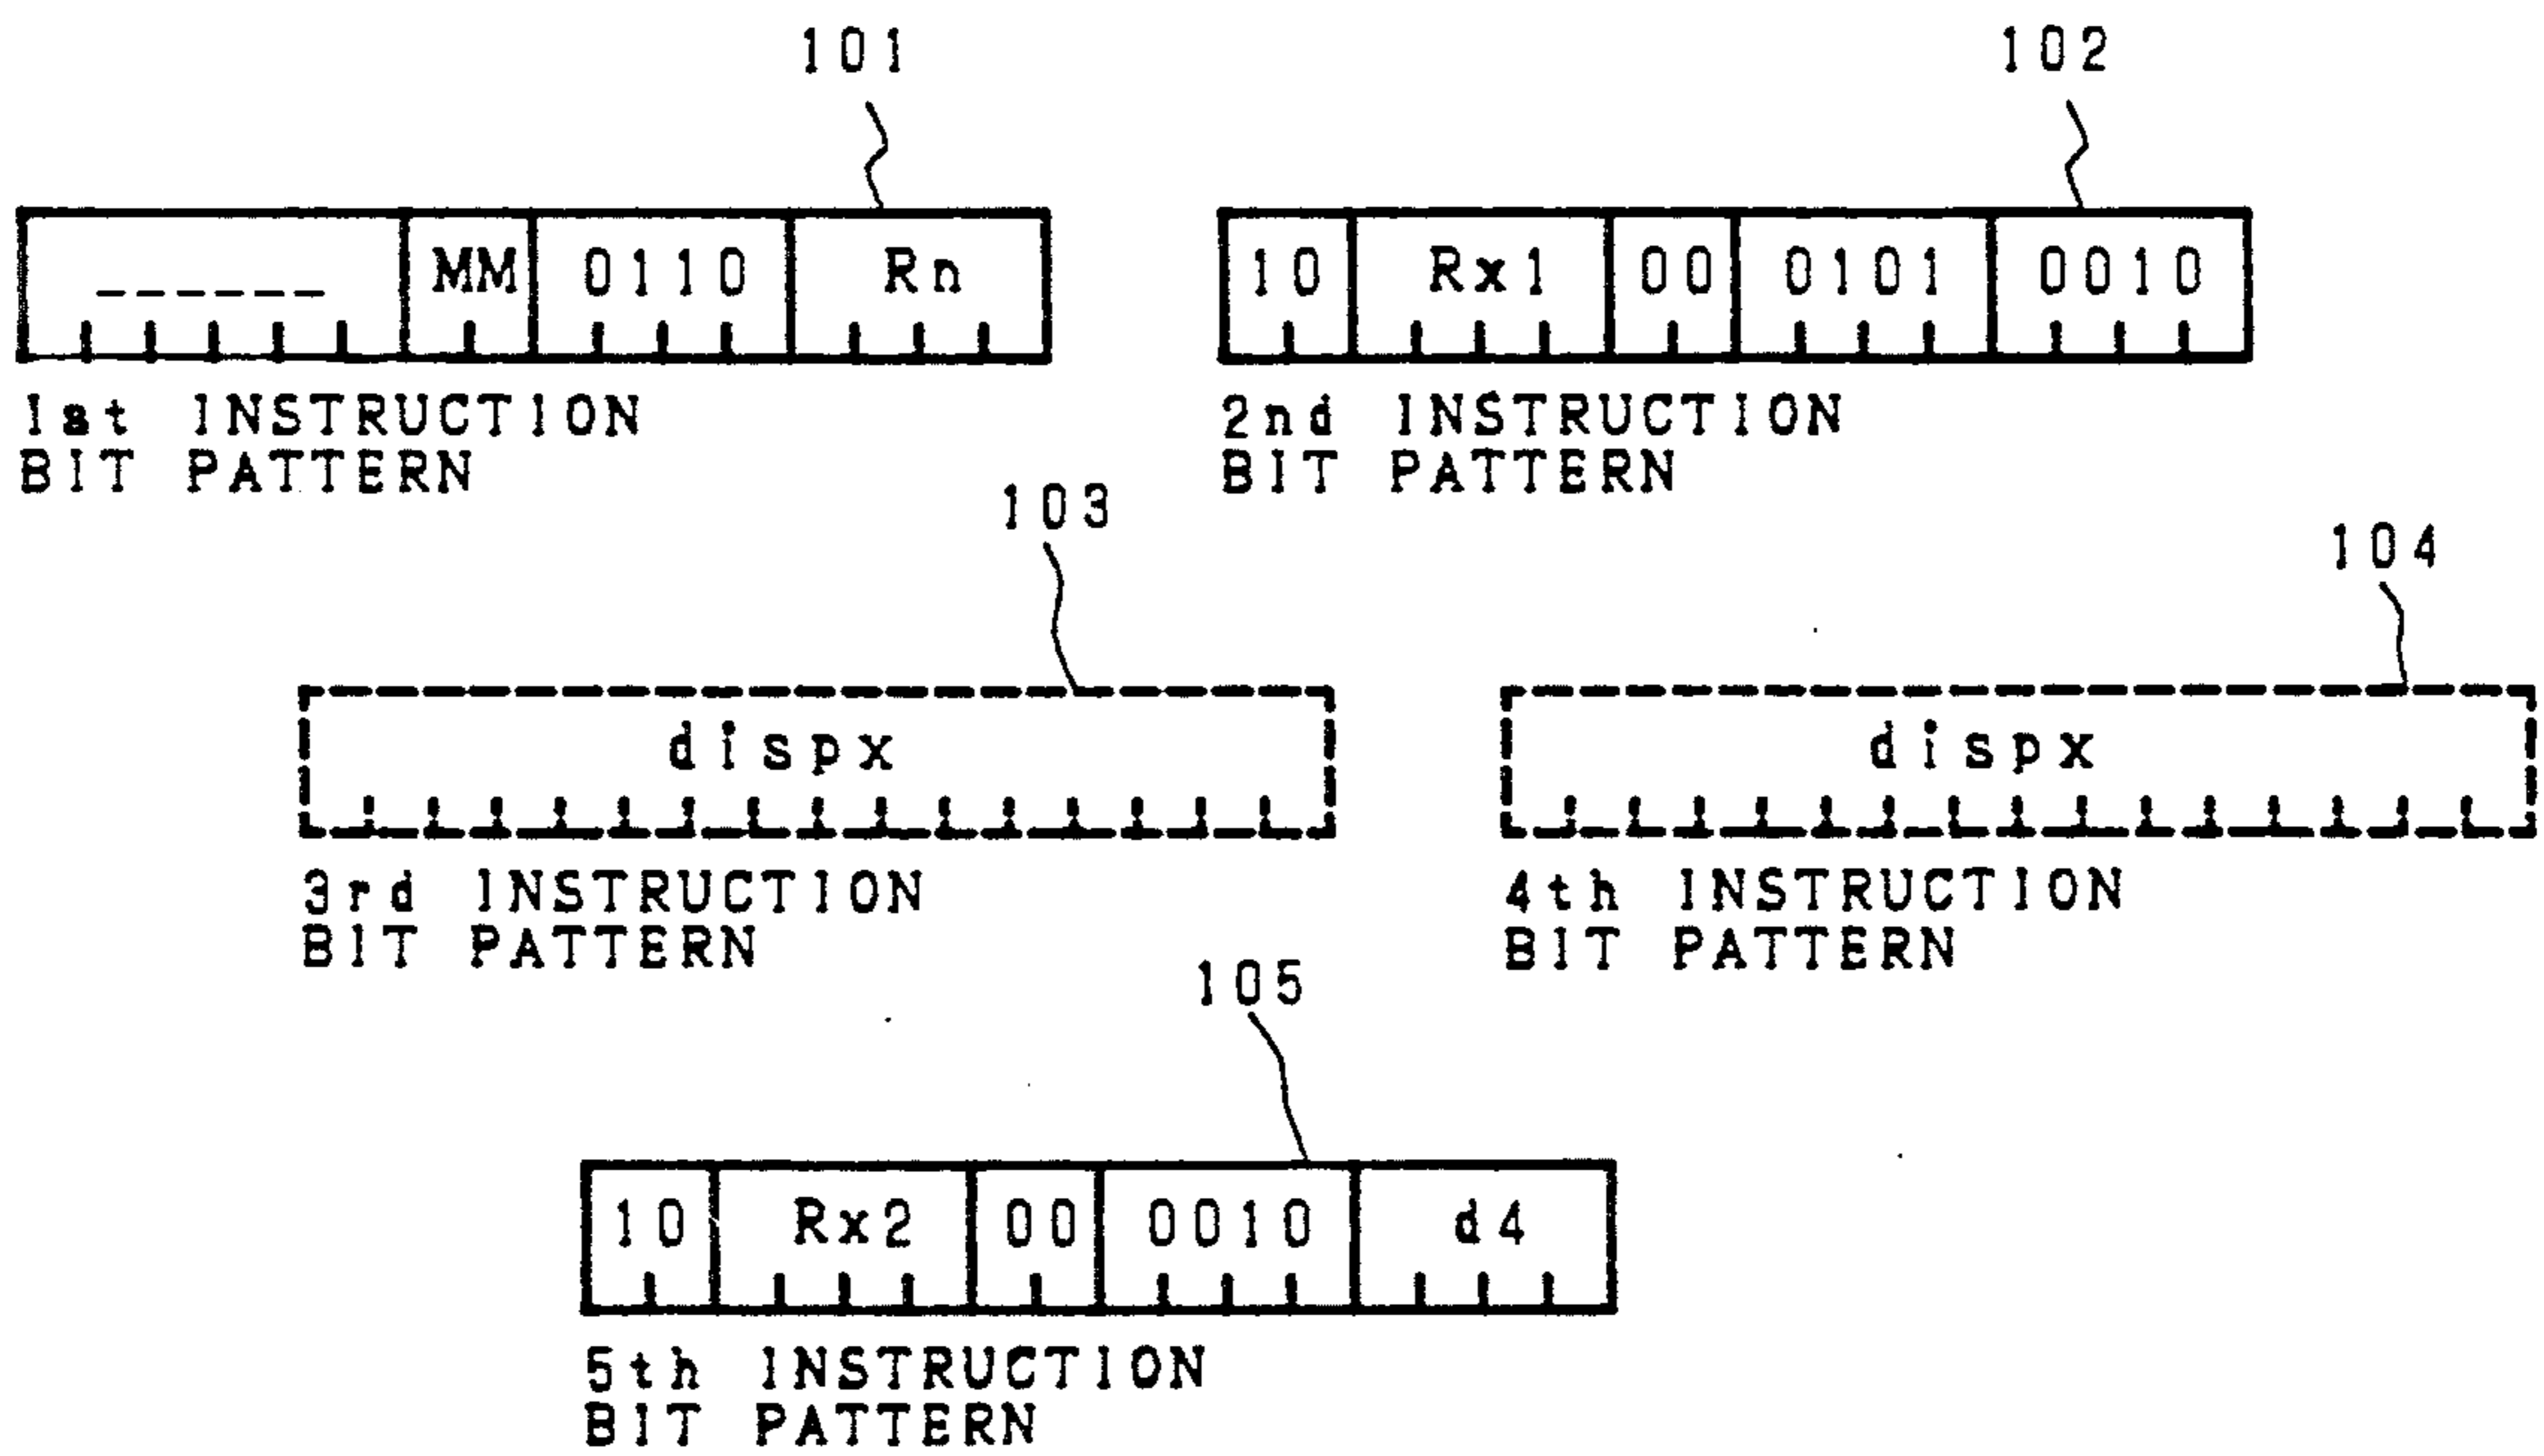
101

| ------ | MM | 0110 | Rn |
|---|---|---|---|

1st INSTRUCTION BIT PATTERN

102

| 10 | Rx1 | 00 | 0101 | 0010 |
|---|---|---|---|---|

2nd INSTRUCTION BIT PATTERN

103

dispx

3rd INSTRUCTION BIT PATTERN

104

dispx

4th INSTRUCTION BIT PATTERN

105

| 10 | Rx2 | 00 | 0010 | d4 |
|---|---|---|---|---|

5th INSTRUCTION BIT PATTERN